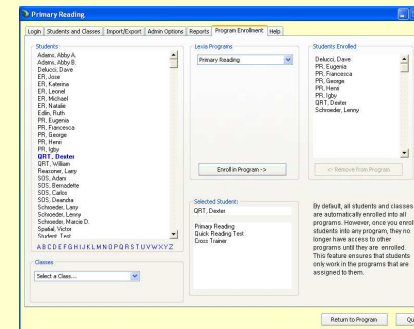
Primary Reading

Login | Students and Classes | Import/Export | Admin Options | Reports | Program Enrollment | Help

Students
Adams, Abby A.
Adams, Abby B.
Delucci, Dave
ER, Jose
ER, Katerina
ER, Leonel
ER, Michael
ER, Natalie
Edlin, Ruth
PR, Eugenia
PR, Francesca
PR, George
PR, Henri
PR, Igby
QRT, Dexter
QRT, William
Rearomer, Larry
SOS, Adam
SOS, Bernadette
SOS, Carlos
SOS, Deandra
Schroeder, Larry
Schroeder, Lenny
Schroeder, Marcie D.
Spatial, Victor
Student, Test

A B C D E F G H I J K L M N O P Q R S T U V W X Y Z

Classes
Select a Class...

Lexia Programs
Primary Reading

Enroll in Program ->

Students Enrolled
Delucci, Dave
PR, Eugenia
PR, Francesca
PR, George
PR, Henri
PR, Igby
QRT, Dexter
Schroeder, Lenny

<- Remove from Program

Selected Student:
QRT, Dexter

Primary Reading
Quick Reading Test
Cross Trainer

By default, all students and classes are automatically enrolled into all programs. However, once you enroll students into any program, they no longer have access to other programs until they are enrolled. This feature ensures that students only work in the programs that are assigned to them.

Return to Program

Qu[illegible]